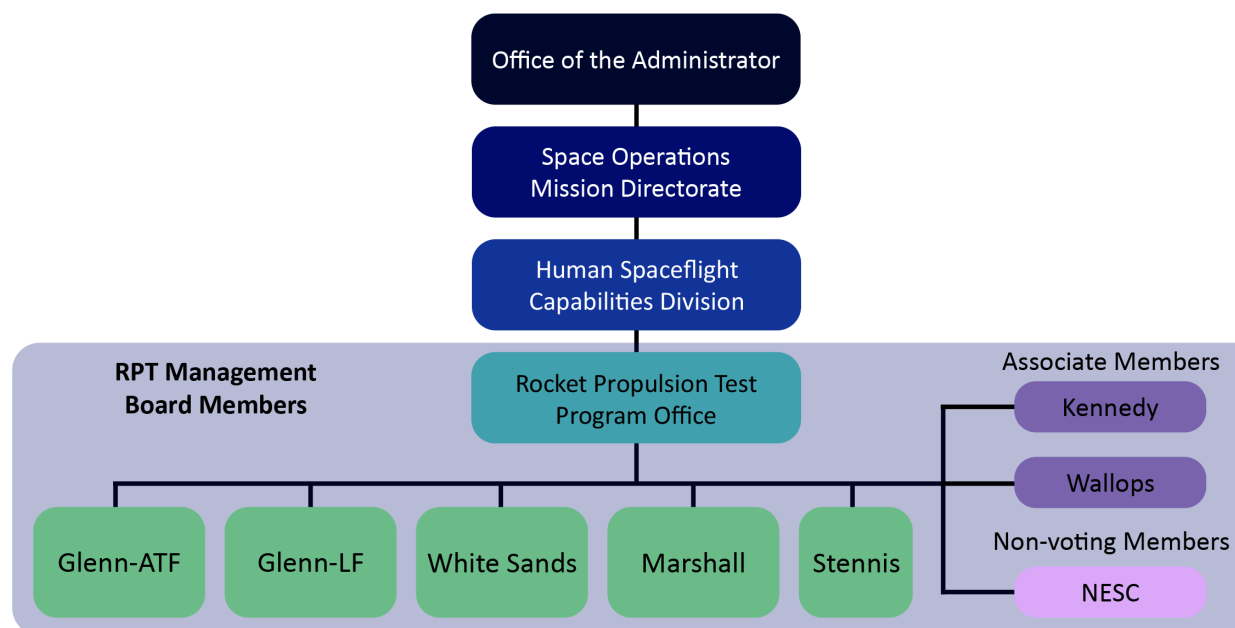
Office of the Administrator

Space Operations Mission Directorate

Human Spaceflight Capabilities Division

RPT Management Board Members

Rocket Propulsion Test Program Office

Associate Members

Kennedy

Wallops

Non-voting Members

NESC

Glenn-ATF

Glenn-LF

White Sands

Marshall

Stennis